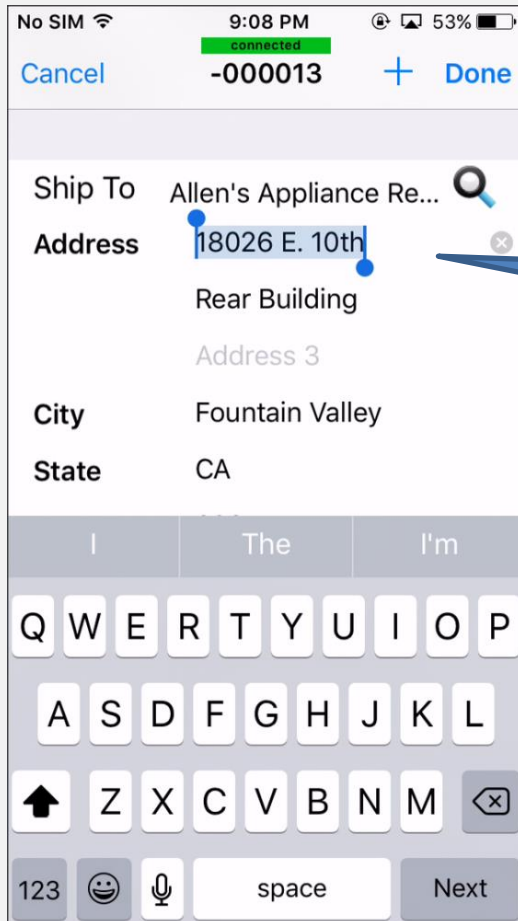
No SIM 9:08 PM 53%
connected
Cancel -000013 + Done

Ship To Allen's Appliance Re...
Address 18026 E. 10th
Rear Building
Address 3
City Fountain Valley
State CA

I The I'm

Q W E R T Y U I O P
A S D F G H J K L
Z X C V B N M
123 space Next